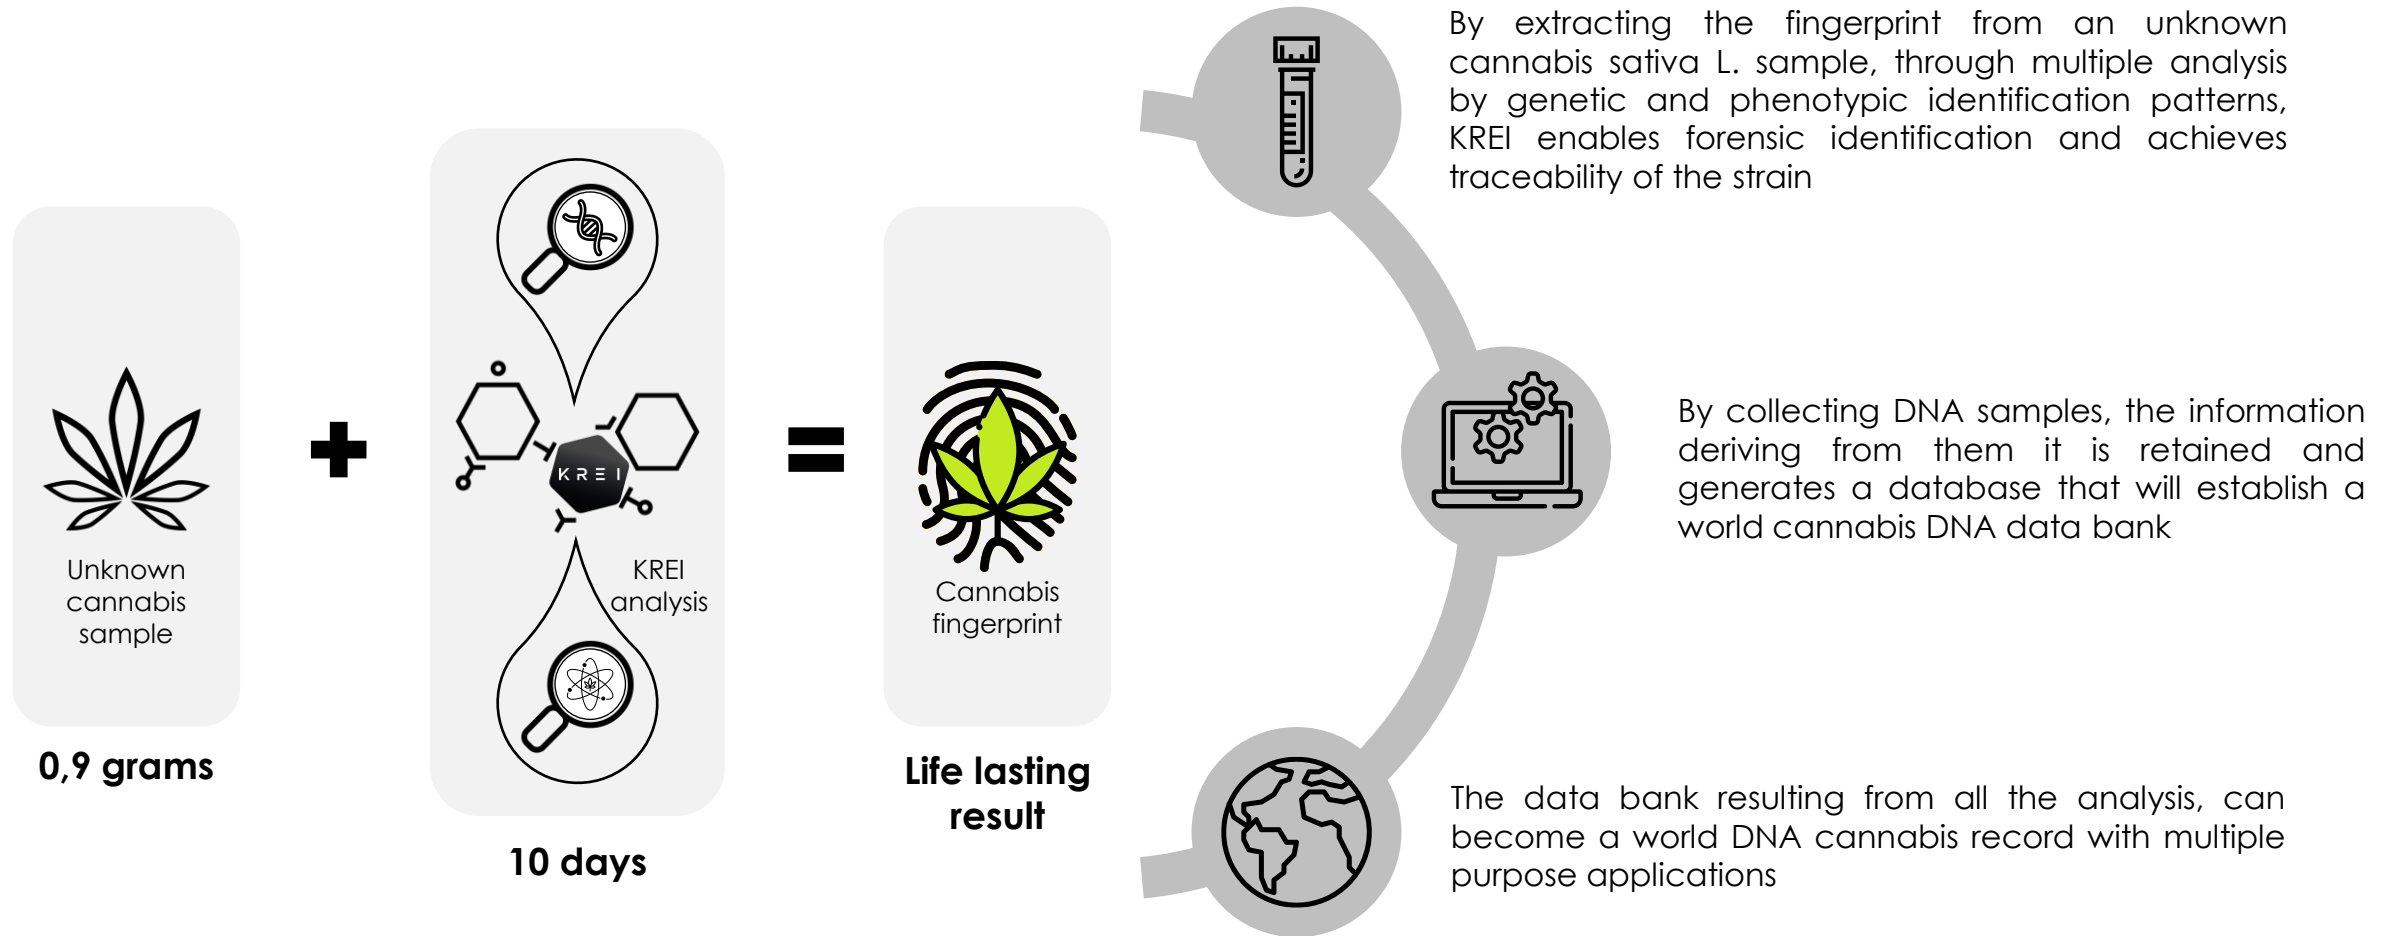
Unknown cannabis sample

0,9 grams

KREI

KREI analysis

10 days

Cannabis fingerprint

Life lasting result

By extracting the fingerprint from an unknown cannabis sativa L. sample, through multiple analysis by genetic and phenotypic identification patterns, KREI enables forensic identification and achieves traceability of the strain

By collecting DNA samples, the information deriving from them it is retained and generates a database that will establish a world cannabis DNA data bank

The data bank resulting from all the analysis, can become a world DNA cannabis record with multiple purpose applications